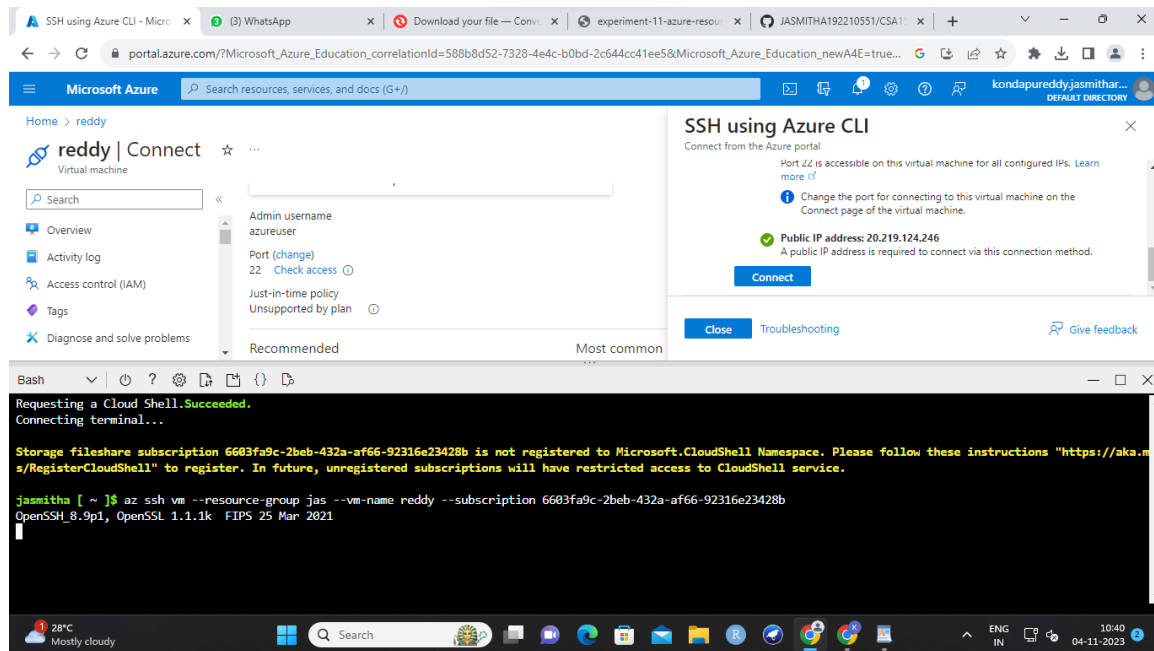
SSH using Azure CLI - Micro ×
(3) WhatsApp ×
Download your file — Conv ×
experiment-11-azure-resou ×
JASMITHA192210551/CSA1 ×
+

portal.azure.com/?Microsoft_Azure_Education_correlationId=588b8d52-7328-4e4c-b0bd-2c644cc41ee5&Microsoft_Azure_Education_newA4E=true...

Microsoft Azure
Search resources, services, and docs (G+/)
kondapureddy.jasmithar...
DEFAULT DIRECTORY

Home > reddy
reddy | Connect
Virtual machine

Search
Overview
Activity log
Access control (IAM)
Tags
Diagnose and solve problems

Admin username
azureuser
Port (change)
22 Check access
Just-in-time policy
Unsupported by plan
Recommended
Most common

SSH using Azure CLI
Connect from the Azure portal
Port 22 is accessible on this virtual machine for all configured IPs. Learn more
Change the port for connecting to this virtual machine on the Connect page of the virtual machine.
Public IP address: 20.219.124.246
A public IP address is required to connect via this connection method.
Connect
Close Troubleshooting
Give feedback

Bash

Requesting a Cloud Shell.Succeeded.
Connecting terminal...

Storage fileshare subscription 6603fa9c-2beb-432a-af66-92316e23428b is not registered to Microsoft.CloudShell Namespace. Please follow these instructions "https://aka.ms/RegisterCloudShell" to register. In future, unregistered subscriptions will have restricted access to CloudShell service.

jasmitha [ ~ ]$ az ssh vm --resource-group jas --vm-name reddy --subscription 6603fa9c-2beb-432a-af66-92316e23428b
OpenSSH_8.9p1, OpenSSL 1.1.1k FIPS 25 Mar 2021

28°C
Mostly cloudy
Search
ENG IN
10:40
04-11-2023